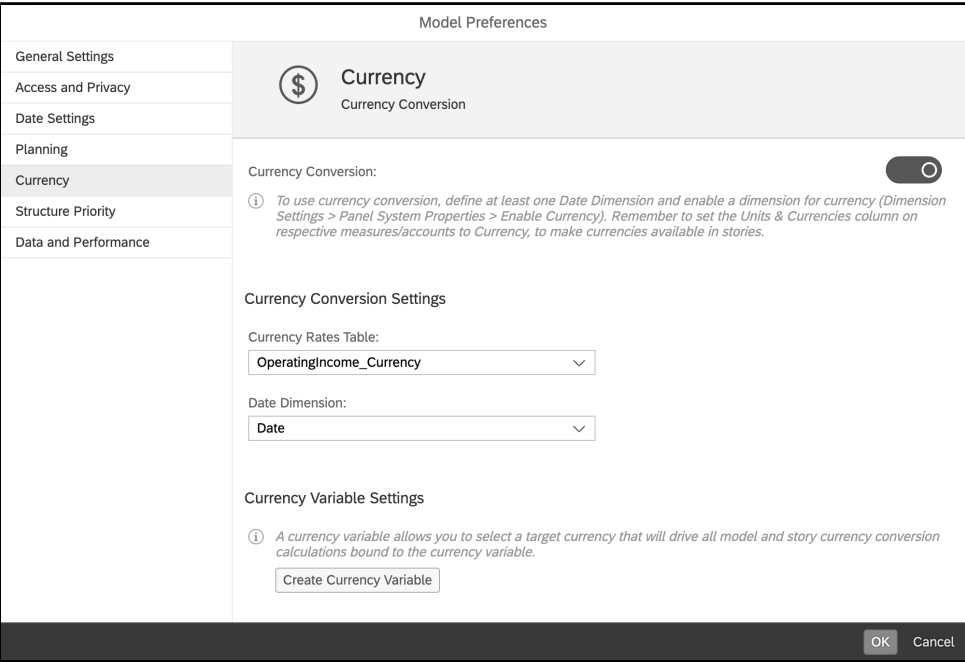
Model Preferences

General Settings
Access and Privacy
Date Settings
Planning
Currency
Structure Priority
Data and Performance

$

Currency
Currency Conversion

Currency Conversion:

ⓘ To use currency conversion, define at least one Date Dimension and enable a dimension for currency (Dimension Settings > Panel System Properties > Enable Currency). Remember to set the Units & Currencies column on respective measures/accounts to Currency, to make currencies available in stories.

Currency Conversion Settings

Currency Rates Table:
OperatingIncome_Currency

Date Dimension:
Date

Currency Variable Settings

ⓘ A currency variable allows you to select a target currency that will drive all model and story currency conversion calculations bound to the currency variable.

Create Currency Variable

OK Cancel